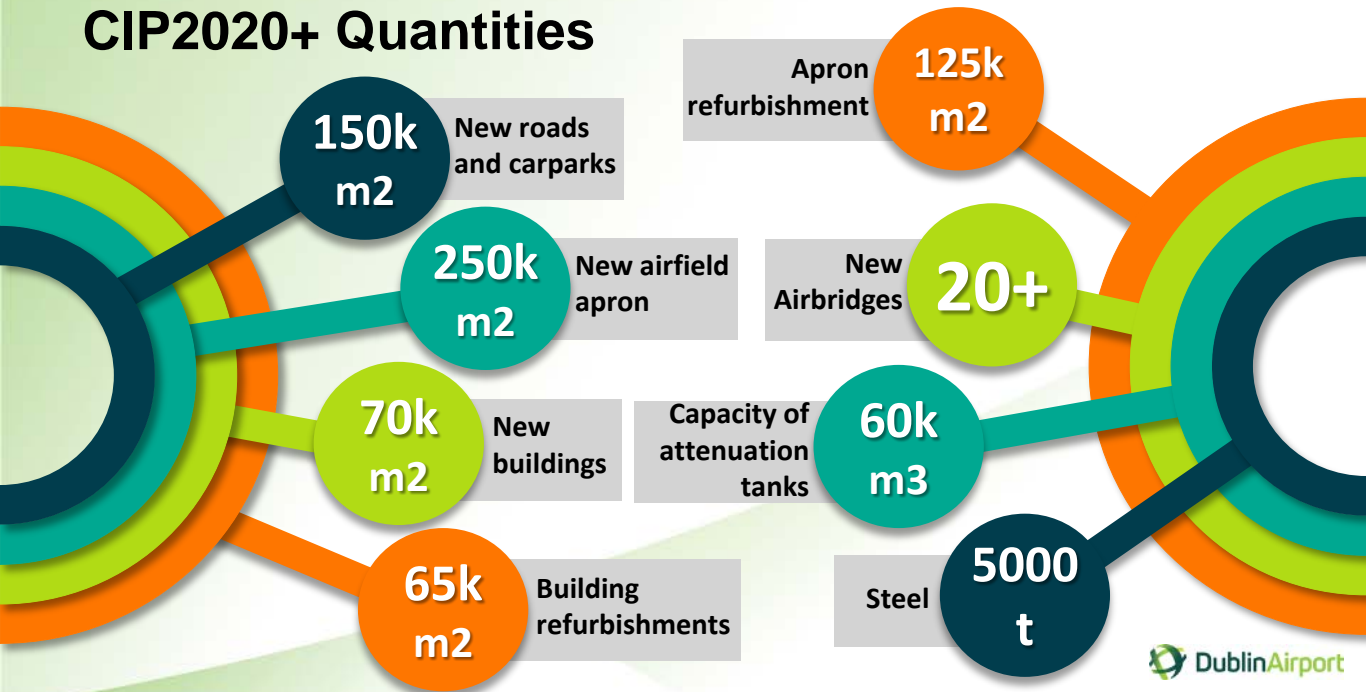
CIP2020+ Quantities

150k m2 New roads and carparks

250k m2 New airfield apron

70k m2 New buildings

65k m2 Building refurbishments

Apron refurbishment 125k m2

New Airbridges 20+

Capacity of attenuation tanks 60k m3

Steel 5000 t

DublinAirport